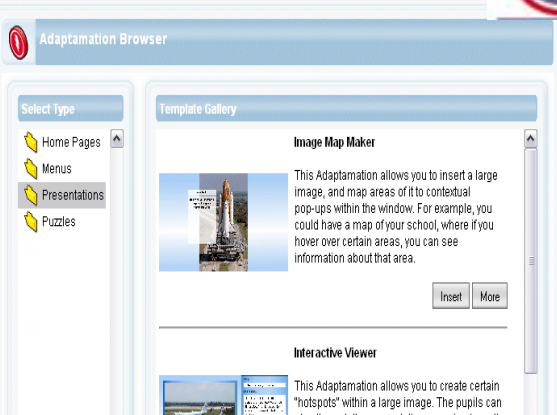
Adaptamation Browser

Select Type

Home Pages

Menus

Presentations

Puzzles

Template Gallery

Image Map Maker

This Adaptamation allows you to insert a large image, and map areas of it to contextual pop-ups within the window. For example, you could have a map of your school, where if you hover over certain areas, you can see information about that area.

Insert

More

Interactive Viewer

This Adaptamation allows you to create certain "hotspots" within a large image. The pupils can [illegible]